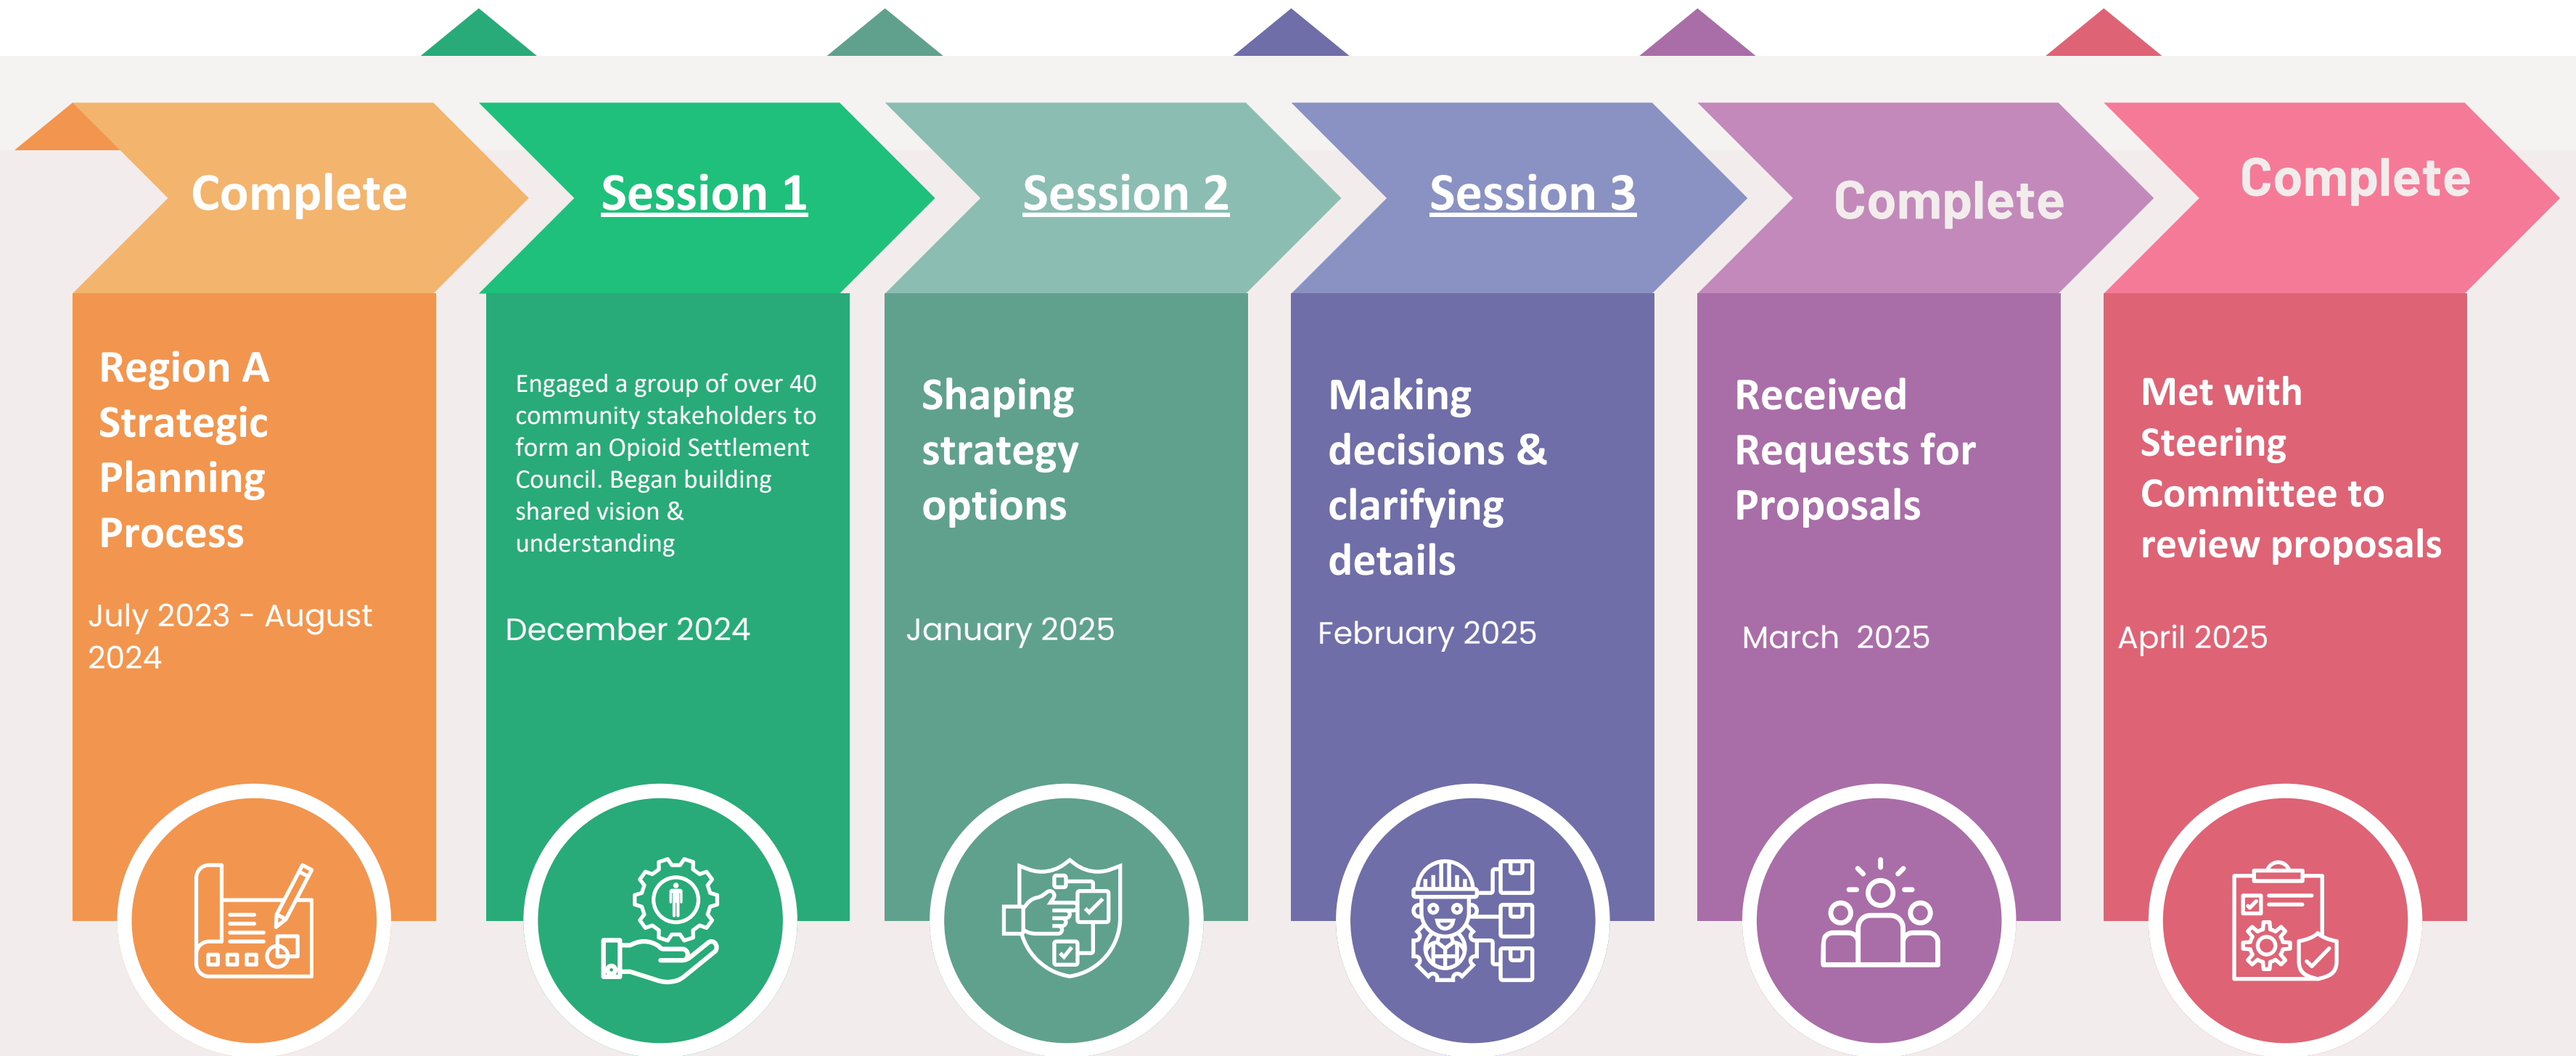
Complete

Region A Strategic Planning Process

July 2023 - August 2024

Session 1

Engaged a group of over 40 community stakeholders to form an Opioid Settlement Council. Began building shared vision & understanding

December 2024

Session 2

Shaping strategy options

January 2025

Session 3

Making decisions & clarifying details

February 2025

Complete

Received Requests for Proposals

March 2025

Complete

Met with Steering Committee to review proposals

April 2025